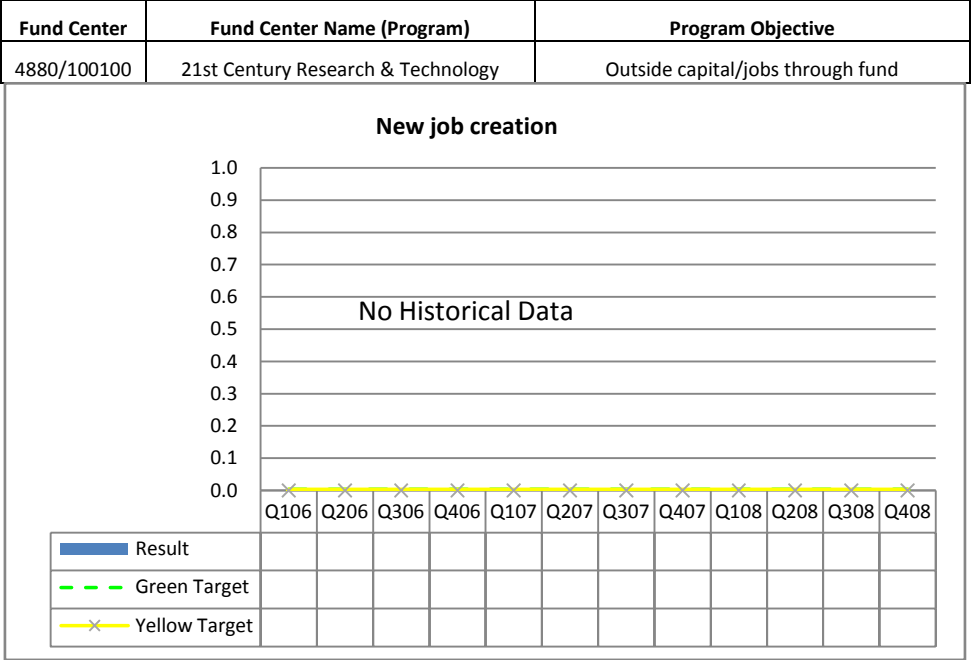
| Fund Center | Fund Center Name (Program) | Program Objective |
|---|---|---|
| 4880/100100 | 21st Century Research & Technology | Outside capital/jobs through fund |

New job creation

1.0
0.9
0.8
0.7
0.6
0.5
0.4
0.3
0.2
0.1
0.0

No Historical Data

| | Q106 | Q206 | Q306 | Q406 | Q107 | Q207 | Q307 | Q407 | Q108 | Q208 | Q308 | Q408 |
|---|---|---|---|---|---|---|---|---|---|---|---|---|
| Result | | | | | | | | | | | | |
| Green Target | | | | | | | | | | | | |
| Yellow Target | | | | | | | | | | | | |